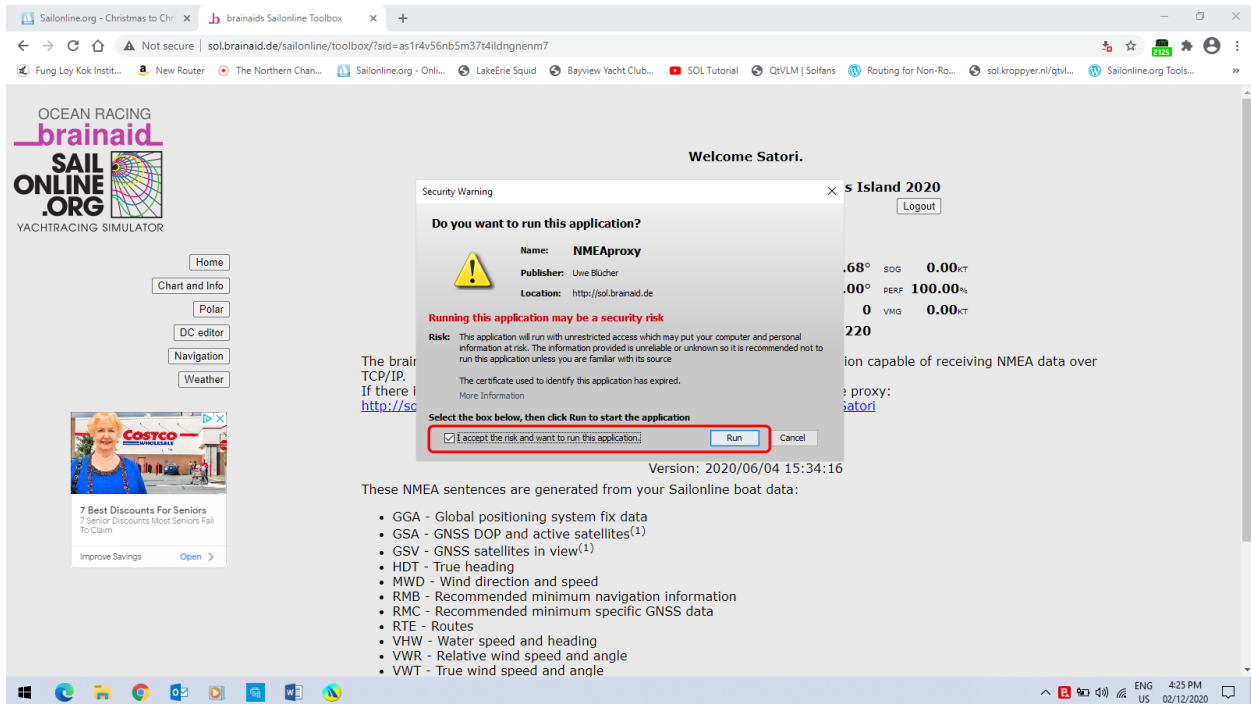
Sailonline.org - Christmas to Chr ×
brainaids Sailonline Toolbox ×
+

Not secure | sol.brainaid.de/sailonline/toolbox/?sid=as1r4v56nb5m37t4ildngnenm7

2125

Fung Loy Kok Instit... New Router The Northern Chan... Sailonline.org - Onli... LakeErie Squid Bayview Yacht Club... SOL Tutorial QtVLM | Solfans Routing for Non-Ro... sol.kroppyer.nl/qtvl... Sailonline.org Tools...

OCEAN RACING
brainaid
SAIL ONLINE .ORG
YACHTRACING SIMULATOR

Home
Chart and Info
Polar
DC editor
Navigation
Weather

COSTCO WHOLESALE
7 Best Discounts For Seniors
7 Senior Discounts Most Seniors Fail To Claim
Improve Savings Open >

Welcome Satori.

s Island 2020
Logout

.68° SOG 0.00KT
.00° PERF 100.00%
0 VMG 0.00KT
220

The brain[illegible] ion capable of receiving NMEA data over TCP/IP.
If there i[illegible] e proxy:
http://sc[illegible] Satori

Security Warning ×
Do you want to run this application?
Name: NMEAproxy
Publisher: Uwe Blücher
Location: http://sol.brainaid.de
Running this application may be a security risk
Risk: This application will run with unrestricted access which may put your computer and personal information at risk. The information provided is unreliable or unknown so it is recommended not to run this application unless you are familiar with its source
The certificate used to identify this application has expired.
More Information
Select the box below, then click Run to start the application
I accept the risk and want to run this application.
Run
Cancel

Version: 2020/06/04 15:34:16

These NMEA sentences are generated from your Sailonline boat data:

• GGA - Global positioning system fix data
• GSA - GNSS DOP and active satellites$^{(1)}$
• GSV - GNSS satellites in view$^{(1)}$
• HDT - True heading
• MWD - Wind direction and speed
• RMB - Recommended minimum navigation information
• RMC - Recommended minimum specific GNSS data
• RTE - Routes
• VHW - Water speed and heading
• VWR - Relative wind speed and angle
• VWT - True wind speed and angle

ENG US 4:25 PM 02/12/2020